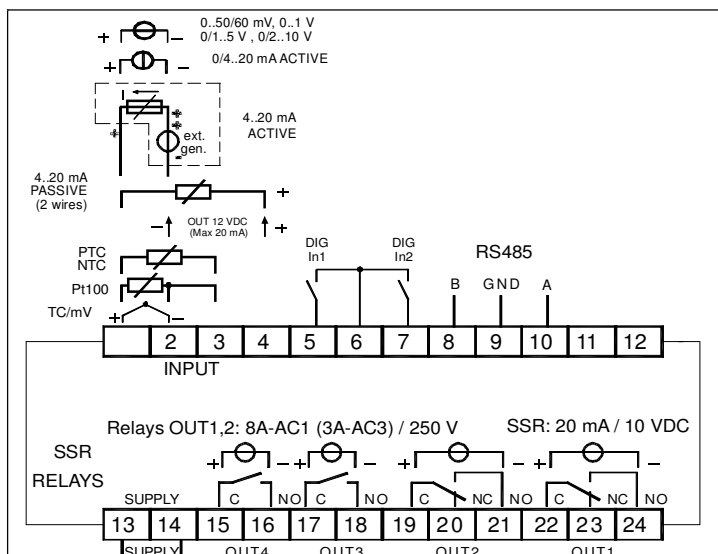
+ – 0..50/60 mV, 0..1 V
0/1..5 V , 0/2..10 V

+ – 0/4..20 mA ACTIVE

+ + – ext. gen.
4..20 mA ACTIVE

4..20 mA PASSIVE (2 wires)
+

– + OUT 12 VDC (Max 20 mA) +

PTC
NTC
Pt100
TC/mV + –

DIG In1
DIG In2
RS485
B GND A

| | 2 | 3 | 4 | 5 | 6 | 7 | 8 | 9 | 10 | 11 | 12 |
|---|---|---|---|---|---|---|---|---|---|---|---|

INPUT

Relays OUT1,2: 8A-AC1 (3A-AC3) / 250 V
SSR: 20 mA / 10 VDC

SSR
RELAYS

+ – + – + – + –

SUPPLY
C NO C NO C NC NO C NC NO

| 13 | 14 | 15 | 16 | 17 | 18 | 19 | 20 | 21 | 22 | 23 | 24 |
|---|---|---|---|---|---|---|---|---|---|---|---|

SUPPLY OUT4 OUT3 OUT2 OUT1